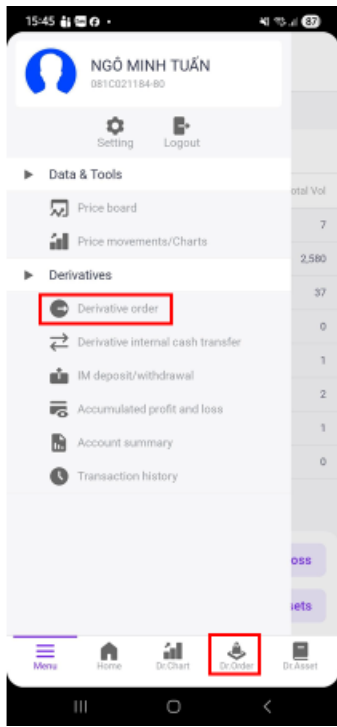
15:45

87

NGÔ MINH TUẤN
081C021184-80

Setting
Logout

Data & Tools

Price board

Price movements/Charts

Derivatives

Derivative order

Derivative internal cash transfer

IM deposit/withdrawal

Accumulated profit and loss

Account summary

Transaction history

otal Vol
7
2,580
37
0
1
2
1
0

oss
sets

Menu
Home
Dr.Chart
Dr.Order
Dr.Asset